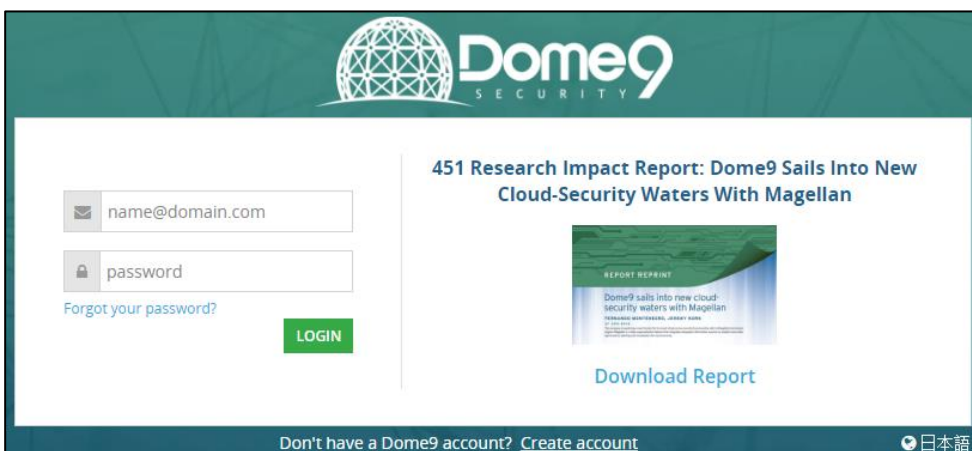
Dome9
SECURITY

name@domain.com

password

Forgot your password?

LOGIN

451 Research Impact Report: Dome9 Sails Into New Cloud-Security Waters With Magellan

REPORT REPRINT

Dome9 sails into new cloud-security waters with Magellan

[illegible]

Download Report

Don't have a Dome9 account? Create account

日本語